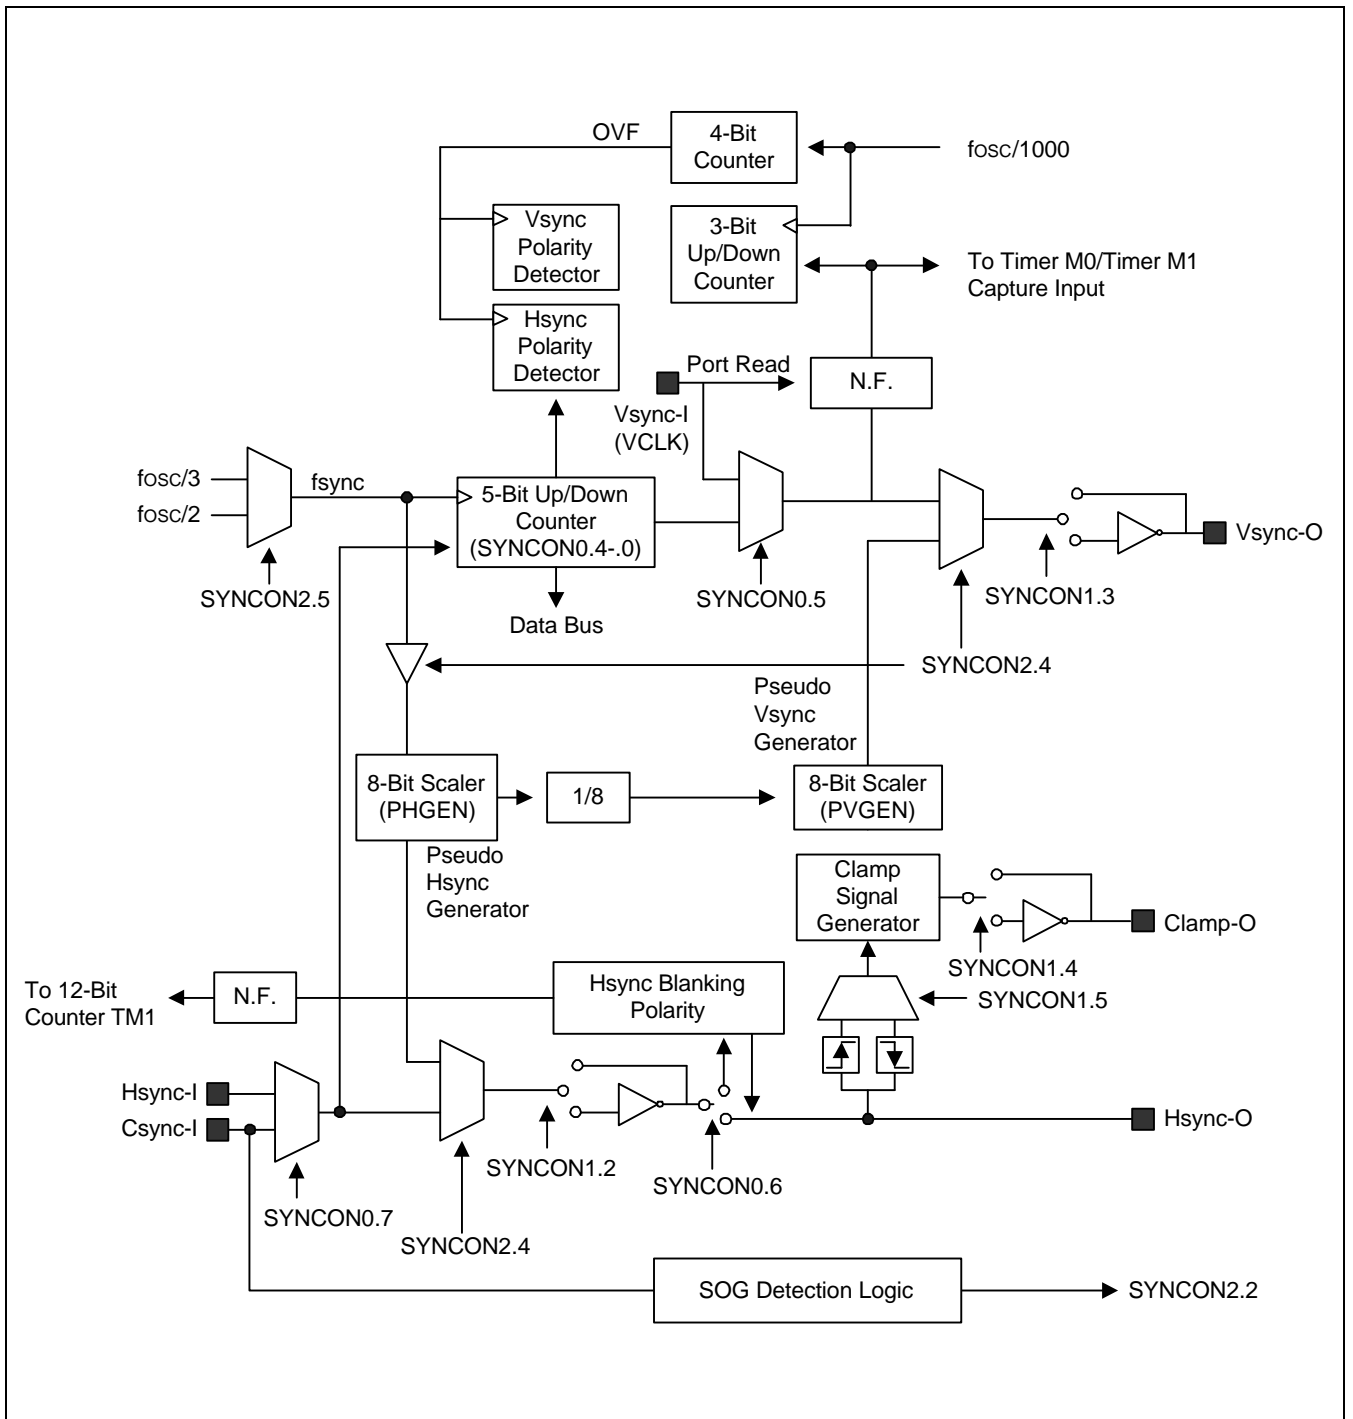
OVF
4-Bit Counter
fosc/1000
Vsync Polarity Detector
3-Bit Up/Down Counter
To Timer M0/Timer M1 Capture Input
Hsync Polarity Detector
Port Read
N.F.
Vsync-I (VCLK)
fosc/3
fosc/2
fsync
5-Bit Up/Down Counter (SYNCON0.4-.0)
Vsync-O
SYNCON2.5
Data Bus
SYNCON0.5
SYNCON1.3
SYNCON2.4
Pseudo Vsync Generator
8-Bit Scaler (PHGEN)
1/8
8-Bit Scaler (PVGEN)
Pseudo Hsync Generator
Clamp Signal Generator
Clamp-O
SYNCON1.4
To 12-Bit Counter TM1
N.F.
Hsync Blanking Polarity
SYNCON1.5
Hsync-I
Csync-I
Hsync-O
SYNCON1.2
SYNCON0.6
SYNCON0.7
SYNCON2.4
SOG Detection Logic
SYNCON2.2